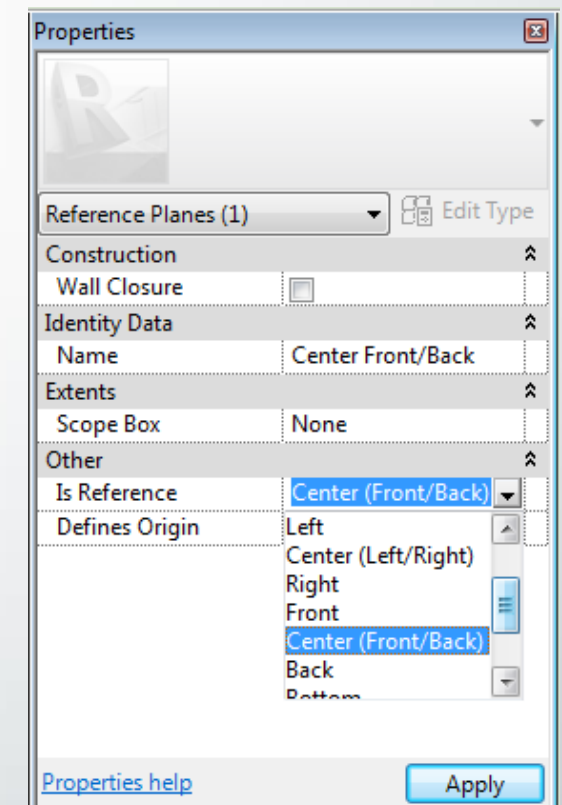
Properties

Reference Planes (1)
Edit Type

Construction
Wall Closure

Identity Data
Name Center Front/Back

Extents
Scope Box None

Other
Is Reference Center (Front/Back)
Defines Origin

Left
Center (Left/Right)
Right
Front
Center (Front/Back)
Back
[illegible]

Properties help
Apply